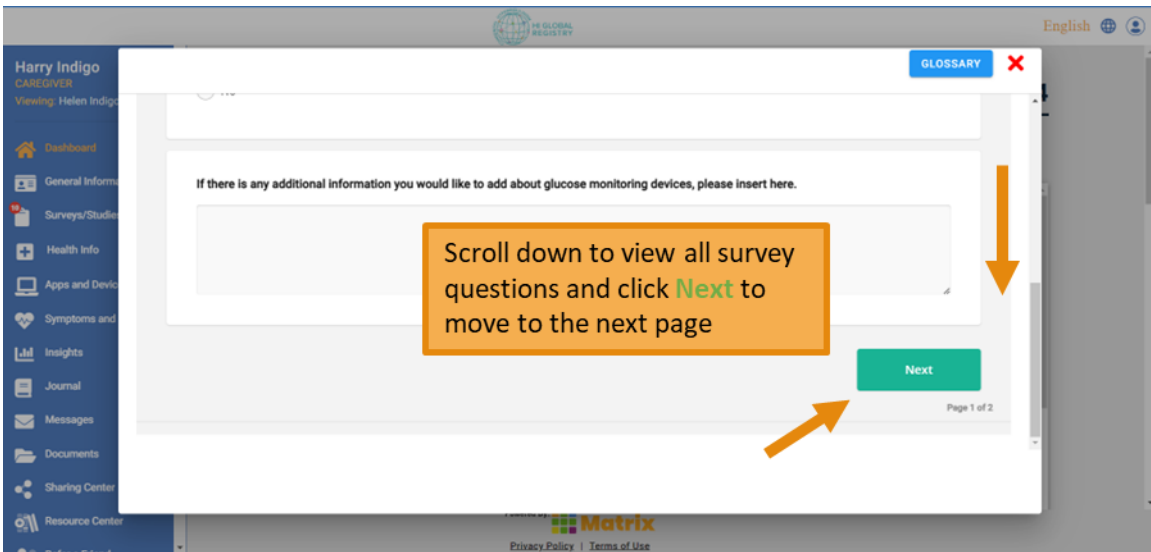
HI GLOBAL REGISTRY

English

Harry Indigo
CAREGIVER
Viewing: Helen Indigo

Dashboard
General Informa
Surveys/Studie
Health Info
Apps and Devic
Symptoms and
Insights
Journal
Messages
Documents
Sharing Center
Resource Center

GLOSSARY

If there is any additional information you would like to add about glucose monitoring devices, please insert here.

Scroll down to view all survey questions and click Next to move to the next page

Next

Page 1 of 2

Powered by Matrix

Privacy Policy | Terms of Use